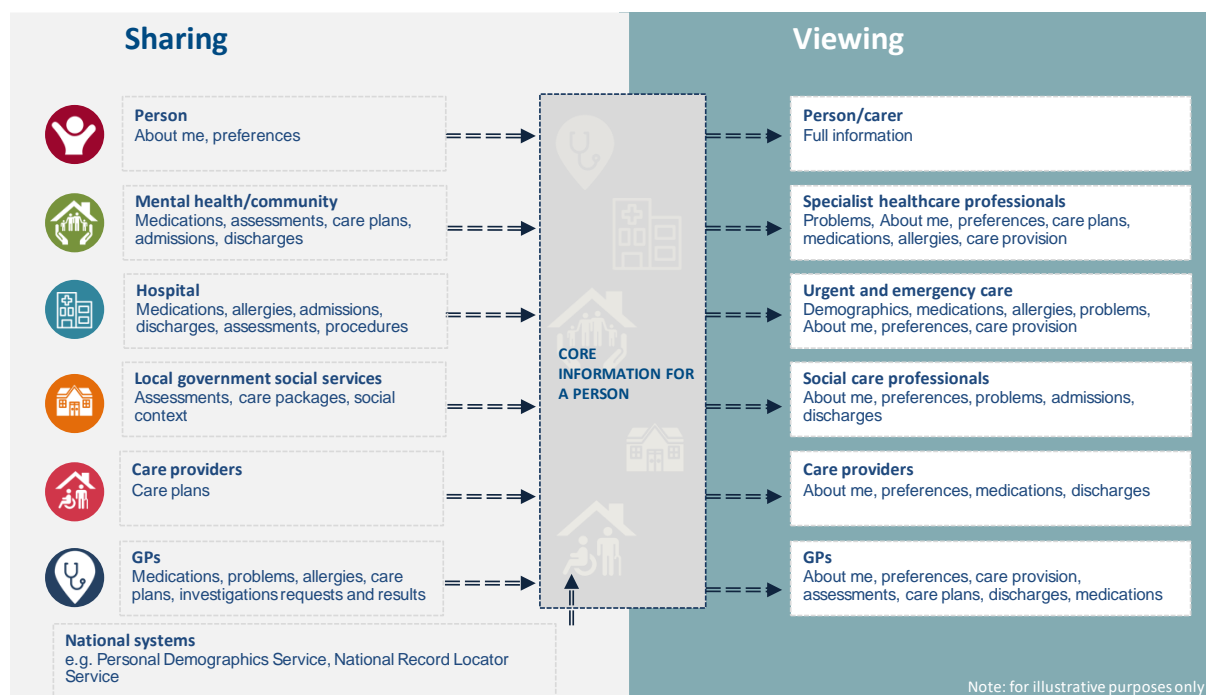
Sharing

Viewing

Person
About me, preferences

Mental health/community
Medications, assessments, care plans, admissions, discharges

Hospital
Medications, allergies, admissions, discharges, assessments, procedures

Local government social services
Assessments, care packages, social context

Care providers
Care plans

GPs
Medications, problems, allergies, care plans, investigations requests and results

National systems
e.g. Personal Demographics Service, National Record Locator Service

CORE INFORMATION FOR A PERSON

Person/carer
Full information

Specialist healthcare professionals
Problems, About me, preferences, care plans, medications, allergies, care provision

Urgent and emergency care
Demographics, medications, allergies, problems, About me, preferences, care provision

Social care professionals
About me, preferences, problems, admissions, discharges

Care providers
About me, preferences, medications, discharges

GPs
About me, preferences, care provision, assessments, care plans, discharges, medications

Note: for illustrative purposes only